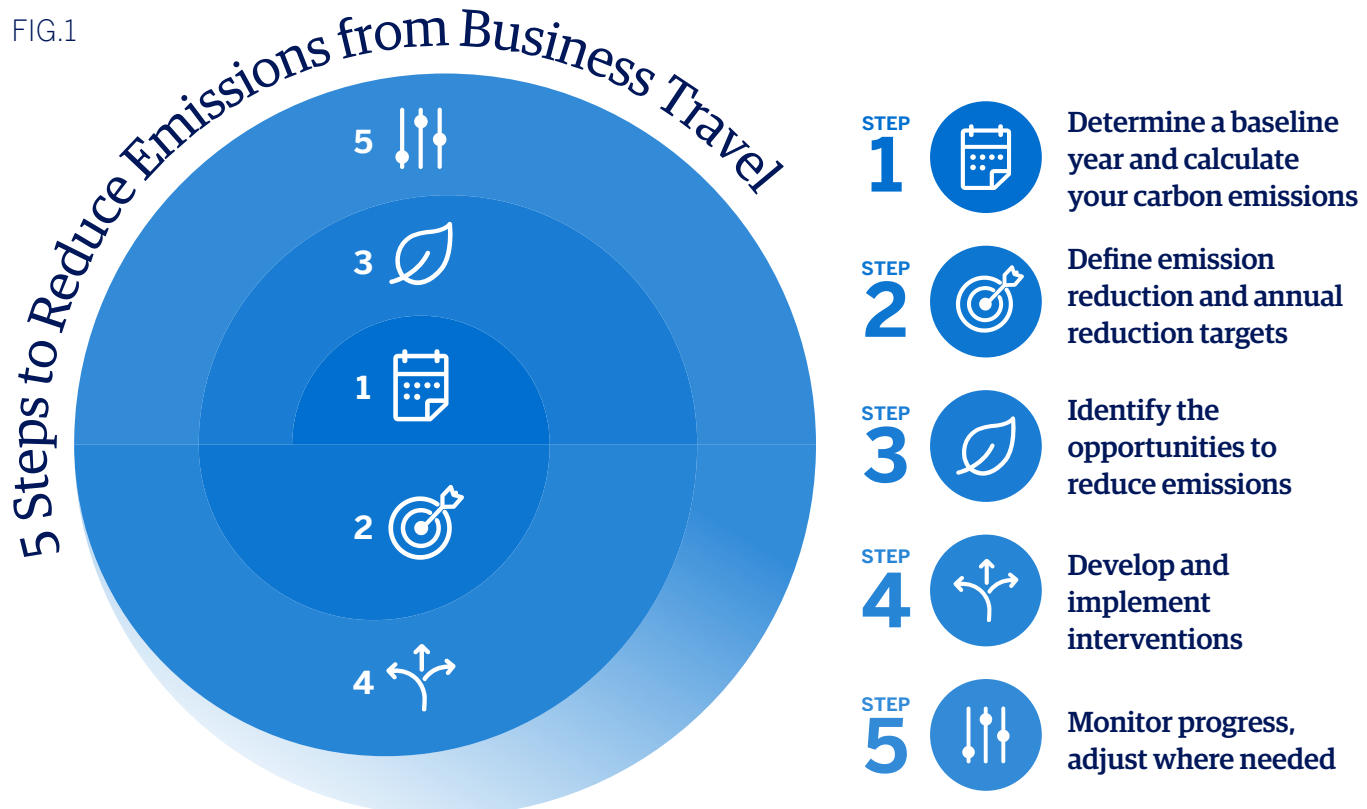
FIG.1

5 Steps to Reduce Emissions from Business Travel

5

3

1

2

4

STEP 1 Determine a baseline year and calculate your carbon emissions

STEP 2 Define emission reduction and annual reduction targets

STEP 3 Identify the opportunities to reduce emissions

STEP 4 Develop and implement interventions

STEP 5 Monitor progress, adjust where needed